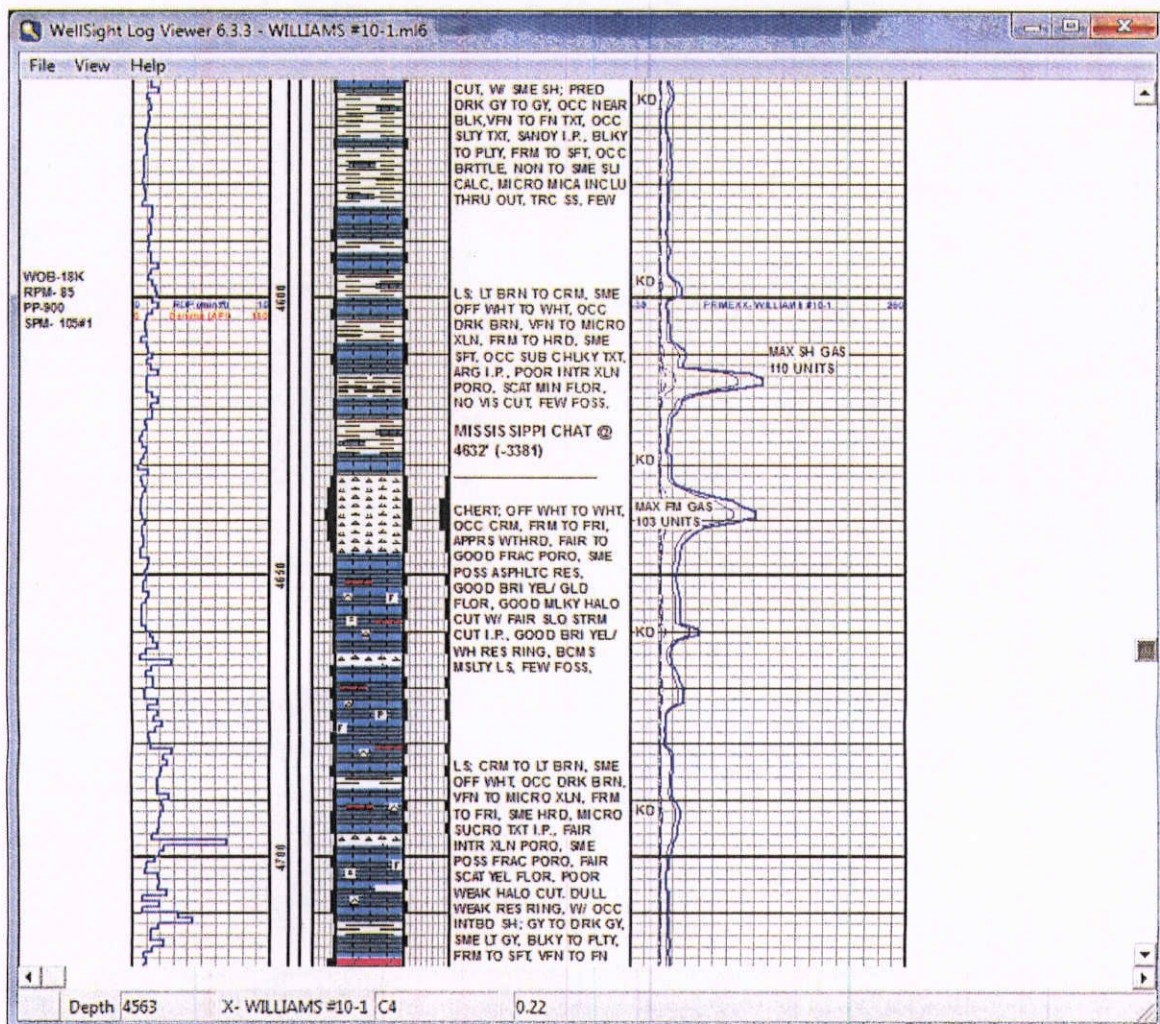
WellSight Log Viewer 6.3.3 - WILLIAMS #10-1.ml6

File View Help

WOB-18K
RPM- 85
PP-900
SPM- 105#1

0 ROP (min/ft) 10
0 Gamma (API) 150

4600
4650
4700

CUT, W/ SME SH; PRED DRK GY TO GY, OCC NEAR BLK,VFN TO FN TXT, OCC SLTY TXT, SANDY I.P., BLKY TO PLTY, FRM TO SFT, OCC BRTTLE, NON TO SME SLI CALC, MICRO MICA INCLU THRU OUT, TRC SS, FEW

LS; LT BRN TO CRM, SME OFF WHT TO WHT, OCC DRK BRN, VFN TO MICRO XLN, FRM TO HRD, SME SFT, OCC SUB CHLKY TXT, ARG I.P., POOR INTR XLN PORO, SCAT MIN FLOR, NO VIS CUT, FEW FOSS.

MISSISSIPPI CHAT @ 4632' (-3381)

CHERT; OFF WHT TO WHT, OCC CRM, FRM TO FRI, APPRS WTHRD, FAIR TO GOOD FRAC PORO, SME POSS ASPHLTC RES, GOOD BRI YEL/ GLD FLOR, GOOD MLKY HALO CUT W/ FAIR SLO STRM CUT I.P., GOOD BRI YEL/ WH RES RING, BCMS MSLTY LS, FEW FOSS,

LS; CRM TO LT BRN, SME OFF WHT, OCC DRK BRN, VFN TO MICRO XLN, FRM TO FRI, SME HRD, MICRO SUCRO TXT I.P., FAIR INTR XLN PORO, SME POSS FRAC PORO, FAIR SCAT YEL FLOR, POOR WEAK HALO CUT. DULL WEAK RES RING, W/ OCC INTBD SH; GY TO DRK GY, SME LT GY, BLKY TO PLTY, FRM TO SFT, VFN TO FN

KD
KD
KD
KD
KD

10 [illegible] WILLIAMS #10-1 250

MAX SH GAS 110 UNITS

MAX FM GAS 103 UNITS

Depth 4563 X- WILLIAMS #10-1 C4 0.22